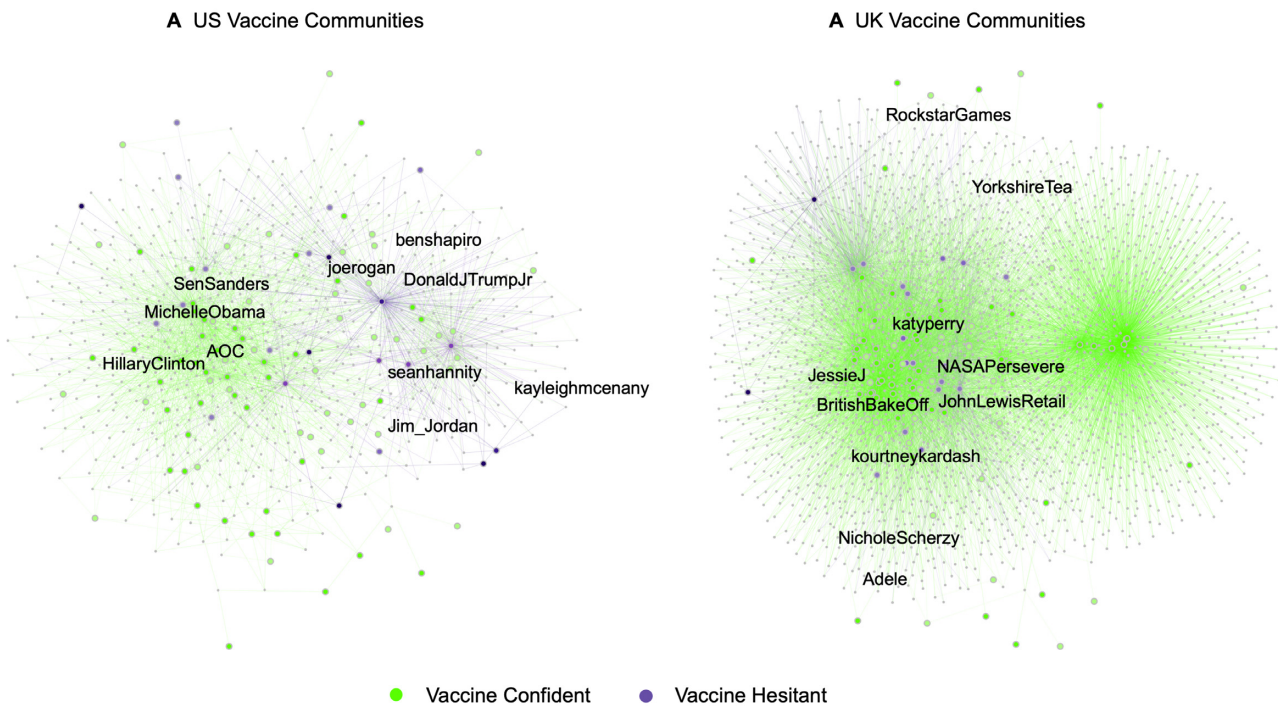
A US Vaccine Communities

benshapiro
joerogan
DonaldJTrumpJr
SenSanders
MichelleObama
AOC
HillaryClinton
seanhannity
kayleighmcenany
Jim_Jordan

A UK Vaccine Communities

RockstarGames
YorkshireTea
katyperry
NASAPersevere
JessieJ
BritishBakeOff
JohnLewisRetail
kourtneykardash
NicholeScherzy
Adele

Vaccine Confident
Vaccine Hesitant